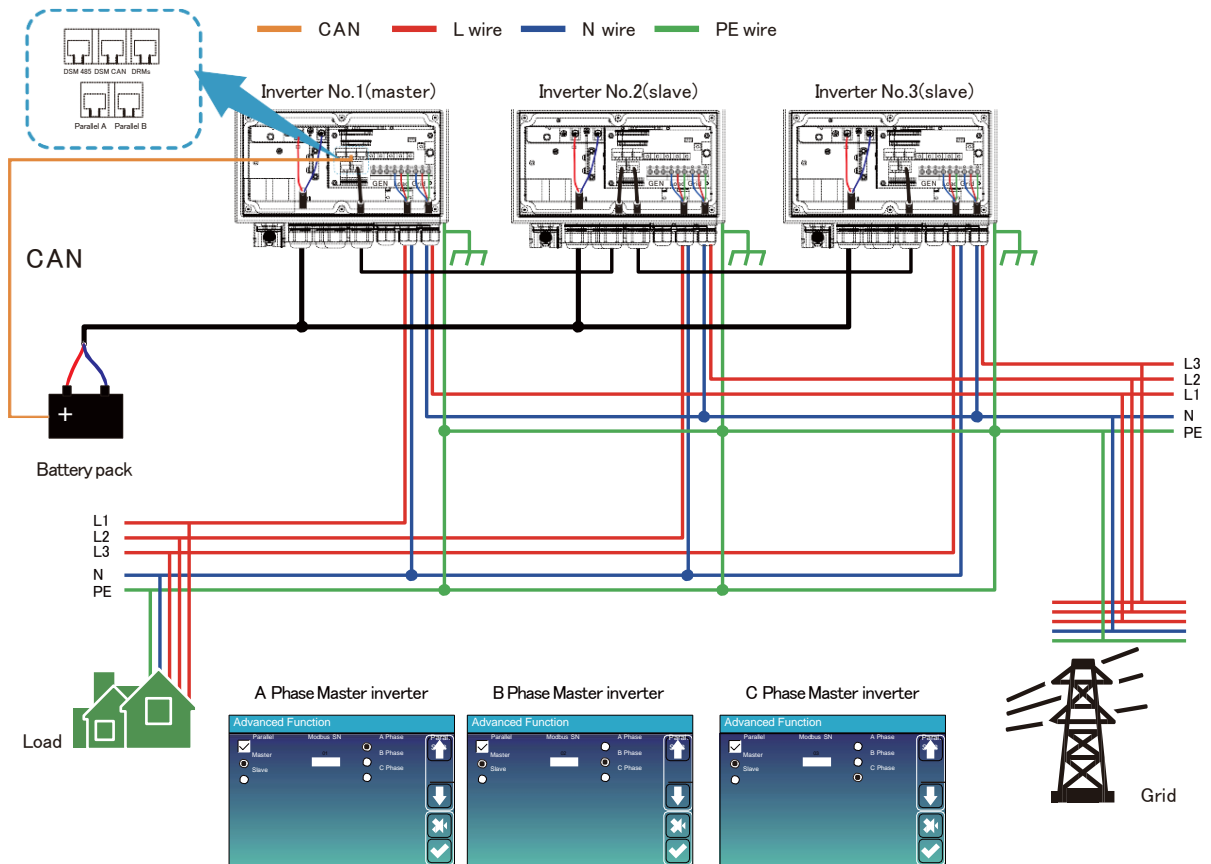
CAN L wire N wire PE wire

DSM 485 DSM CAN DRMs
Parallel A Parallel B

Inverter No.1(master)
Inverter No.2(slave)
Inverter No.3(slave)

GEN Load Grid
GEN Load Grid
GEN Load Grid

CAN

Battery pack

L3
L2
L1
N
PE

L1
L2
L3
N
PE

Load

Grid

A Phase Master inverter
Advanced Function
Parallel
Master
Slave
Modbus SN
00
A Phase
B Phase
C Phase
Paral
S

B Phase Master inverter
Advanced Function
Parallel
Master
Slave
Modbus SN
00
A Phase
B Phase
C Phase
Paral
S

C Phase Master inverter
Advanced Function
Parallel
Master
Slave
Modbus SN
00
A Phase
B Phase
C Phase
Paral
S